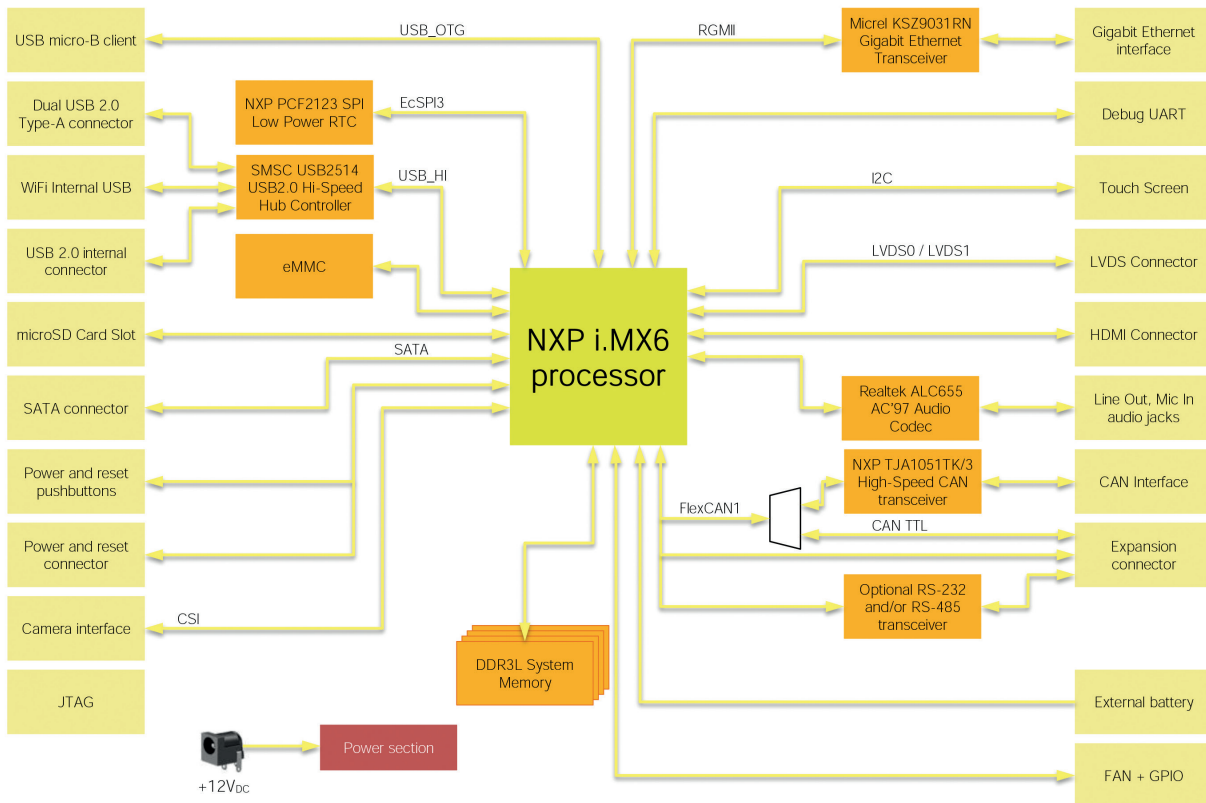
USB micro-B client

USB_OTG

RGMII

Micrel KSZ9031RN Gigabit Ethernet Transceiver

Gigabit Ethernet interface

Dual USB 2.0 Type-A connector

NXP PCF2123 SPI Low Power RTC

EcSPI3

Debug UART

WiFi Internal USB

SMSC USB2514 USB2.0 Hi-Speed Hub Controller

USB_HI

I2C

Touch Screen

USB 2.0 internal connector

eMMC

LVDS0 / LVDS1

LVDS Connector

microSD Card Slot

NXP i.MX6 processor

HDMI Connector

SATA

SATA connector

Realtek ALC655 AC'97 Audio Codec

Line Out, Mic In audio jacks

Power and reset pushbuttons

NXP TJA1051TK/3 High-Speed CAN transceiver

CAN Interface

FlexCAN1

CAN TTL

Power and reset connector

Expansion connector

Optional RS-232 and/or RS-485 transceiver

Camera interface

CSI

DDR3L System Memory

JTAG

External battery

Power section

+12V$_{DC}$

FAN + GPIO